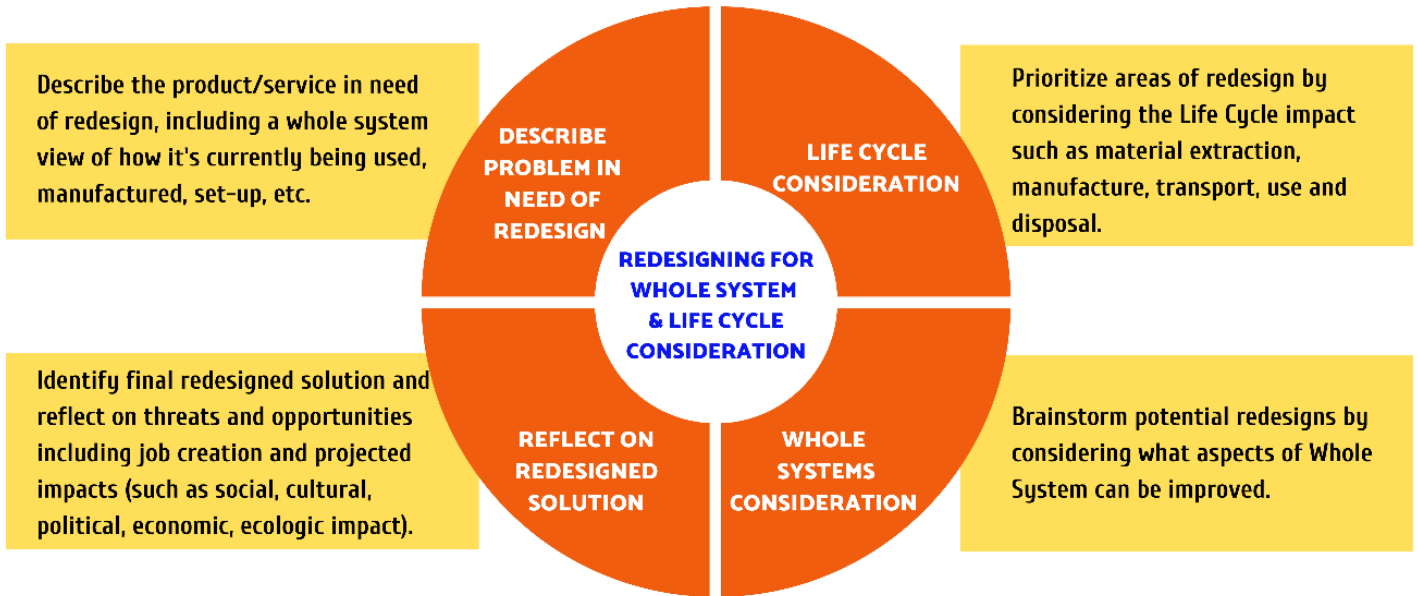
Describe the product/service in need of redesign, including a whole system view of how it's currently being used, manufactured, set-up, etc.

DESCRIBE PROBLEM IN NEED OF REDESIGN

LIFE CYCLE CONSIDERATION

Prioritize areas of redesign by considering the Life Cycle impact such as material extraction, manufacture, transport, use and disposal.

REDESIGNING FOR WHOLE SYSTEM & LIFE CYCLE CONSIDERATION

Identify final redesigned solution and reflect on threats and opportunities including job creation and projected impacts (such as social, cultural, political, economic, ecologic impact).

REFLECT ON REDESIGNED SOLUTION

WHOLE SYSTEMS CONSIDERATION

Brainstorm potential redesigns by considering what aspects of Whole System can be improved.